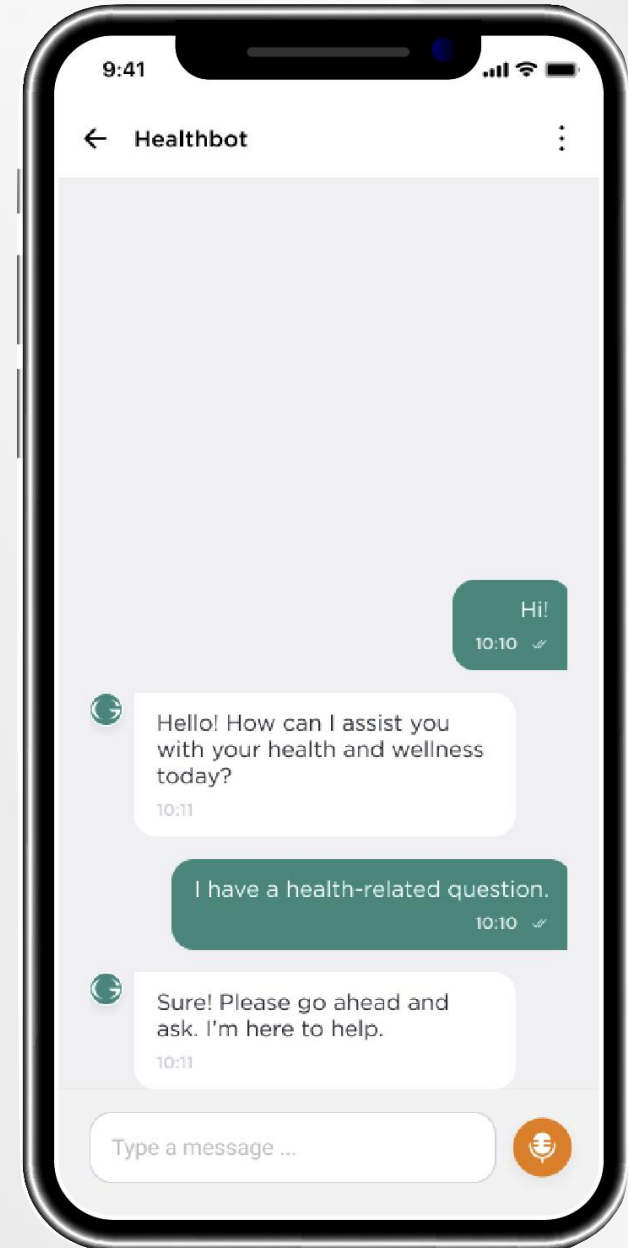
9:41

Healthbot

Hi!
10:10

Hello! How can I assist you with your health and wellness today?
10:11

I have a health-related question.
10:10

Sure! Please go ahead and ask. I'm here to help.
10:11

Type a message ...